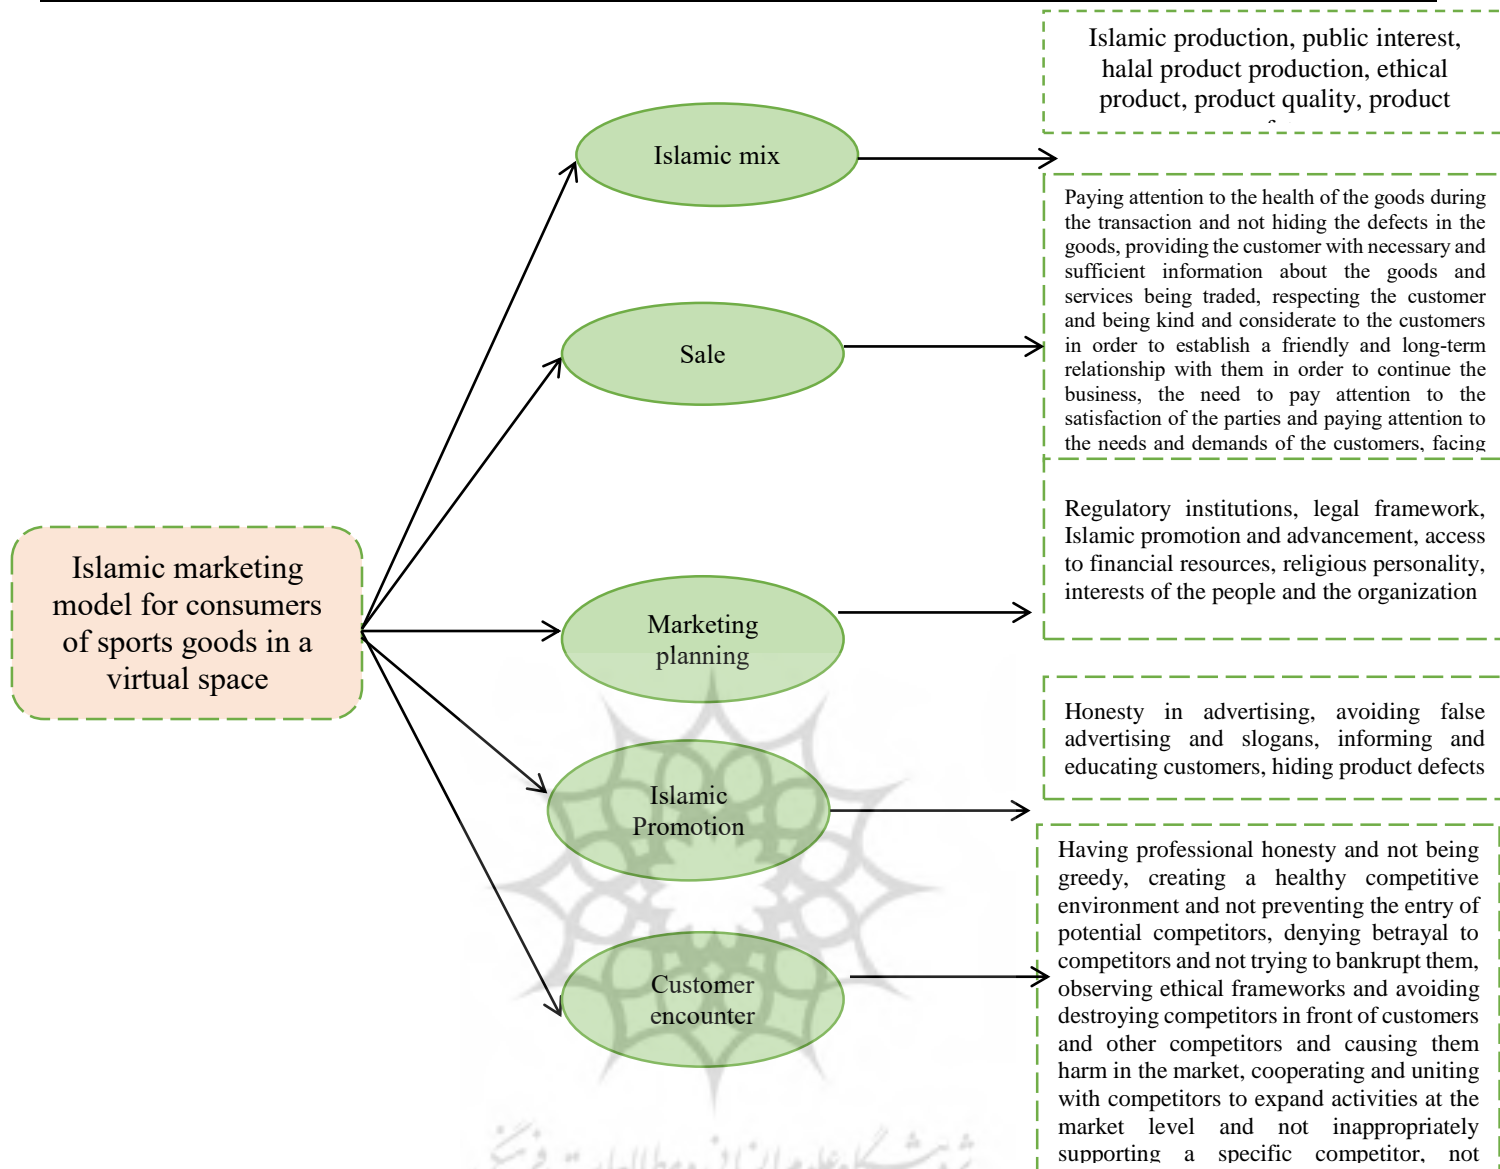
Islamic marketing model for consumers of sports goods in a virtual space

Islamic mix

Sale

Marketing planning

Islamic Promotion

Customer encounter

Islamic production, public interest, halal product production, ethical product, product quality, product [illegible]

Paying attention to the health of the goods during the transaction and not hiding the defects in the goods, providing the customer with necessary and sufficient information about the goods and services being traded, respecting the customer and being kind and considerate to the customers in order to establish a friendly and long-term relationship with them in order to continue the business, the need to pay attention to the satisfaction of the parties and paying attention to the needs and demands of the customers, facing

Regulatory institutions, legal framework, Islamic promotion and advancement, access to financial resources, religious personality, interests of the people and the organization

Honesty in advertising, avoiding false advertising and slogans, informing and educating customers, hiding product defects

Having professional honesty and not being greedy, creating a healthy competitive environment and not preventing the entry of potential competitors, denying betrayal to competitors and not trying to bankrupt them, observing ethical frameworks and avoiding destroying competitors in front of customers and other competitors and causing them harm in the market, cooperating and uniting with competitors to expand activities at the market level and not inappropriately supporting a specific competitor, not

پژوهشگاه علوم انسانی و مطالعات فرهنگی